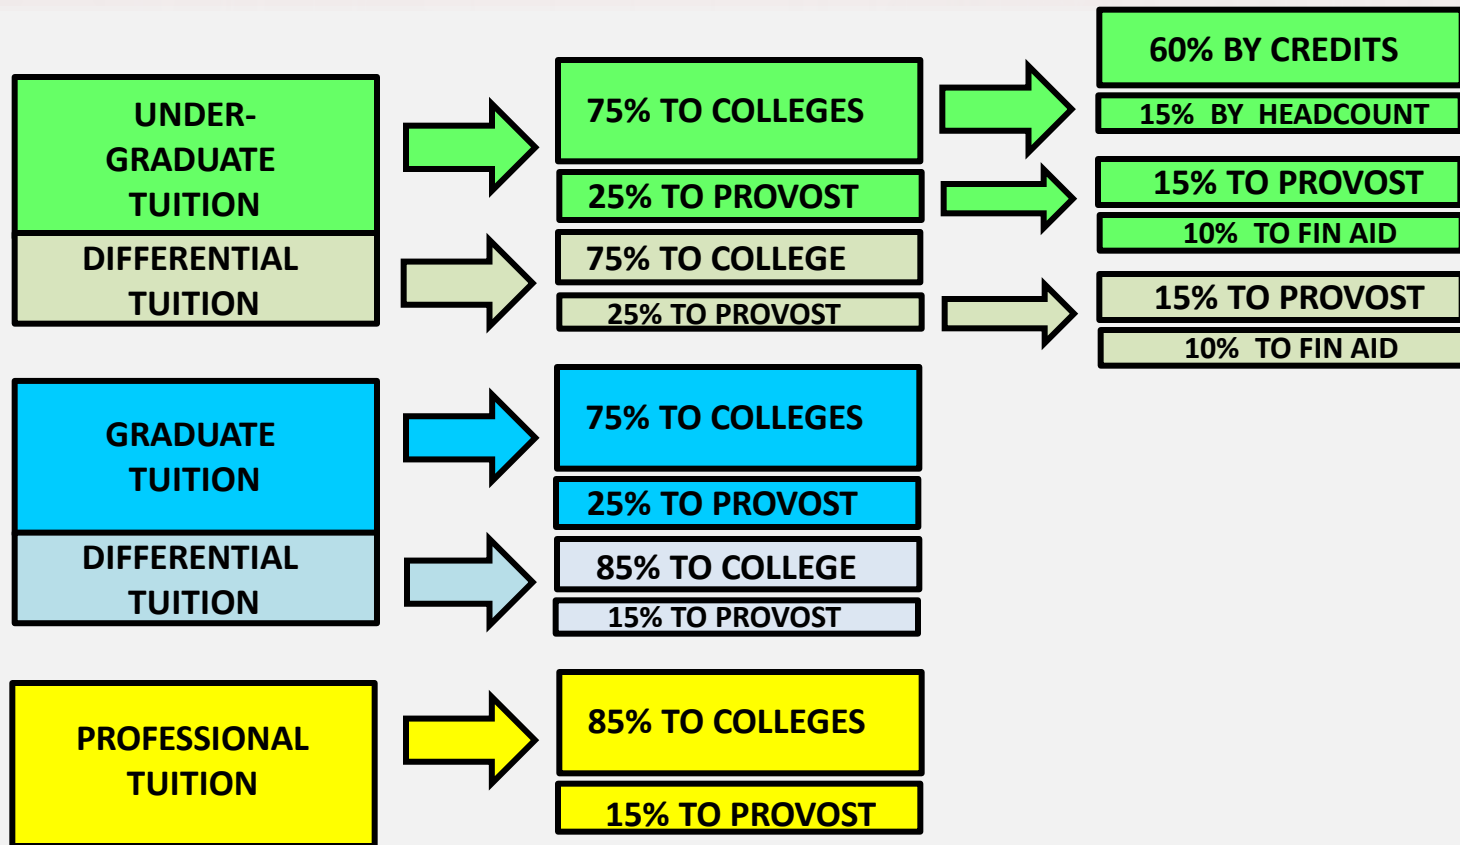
UNDERGRADUATE TUITION

DIFFERENTIAL TUITION

75% TO COLLEGES

25% TO PROVOST

75% TO COLLEGE

25% TO PROVOST

60% BY CREDITS

15% BY HEADCOUNT

15% TO PROVOST

10% TO FIN AID

15% TO PROVOST

10% TO FIN AID

GRADUATE TUITION

DIFFERENTIAL TUITION

75% TO COLLEGES

25% TO PROVOST

85% TO COLLEGE

15% TO PROVOST

PROFESSIONAL TUITION

85% TO COLLEGES

15% TO PROVOST